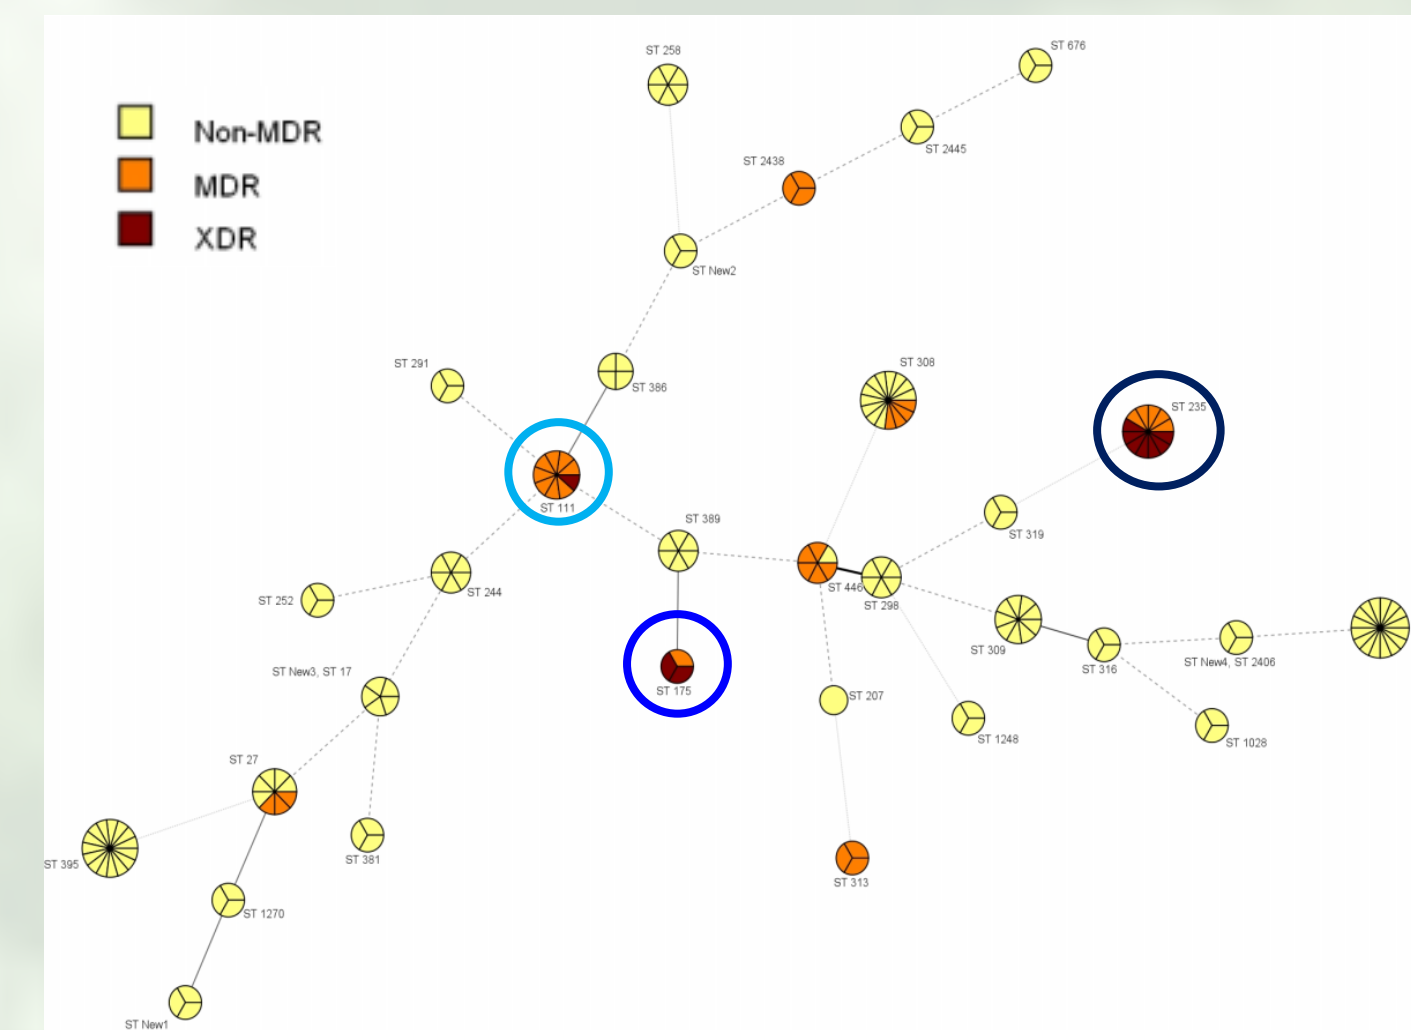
Non-MDR
MDR
XDR

ST 258
ST 676
ST 2445
ST 2438
ST New2
ST 291
ST 386
ST 308
ST 235
ST 111
ST 389
ST 319
ST 252
ST 244
ST 446
ST 298
ST 309
ST 316
ST New4, ST 2406
ST New3, ST 17
ST 175
ST 207
ST 1248
ST 1028
ST 27
ST 395
ST 381
ST 313
ST 1270
ST New1